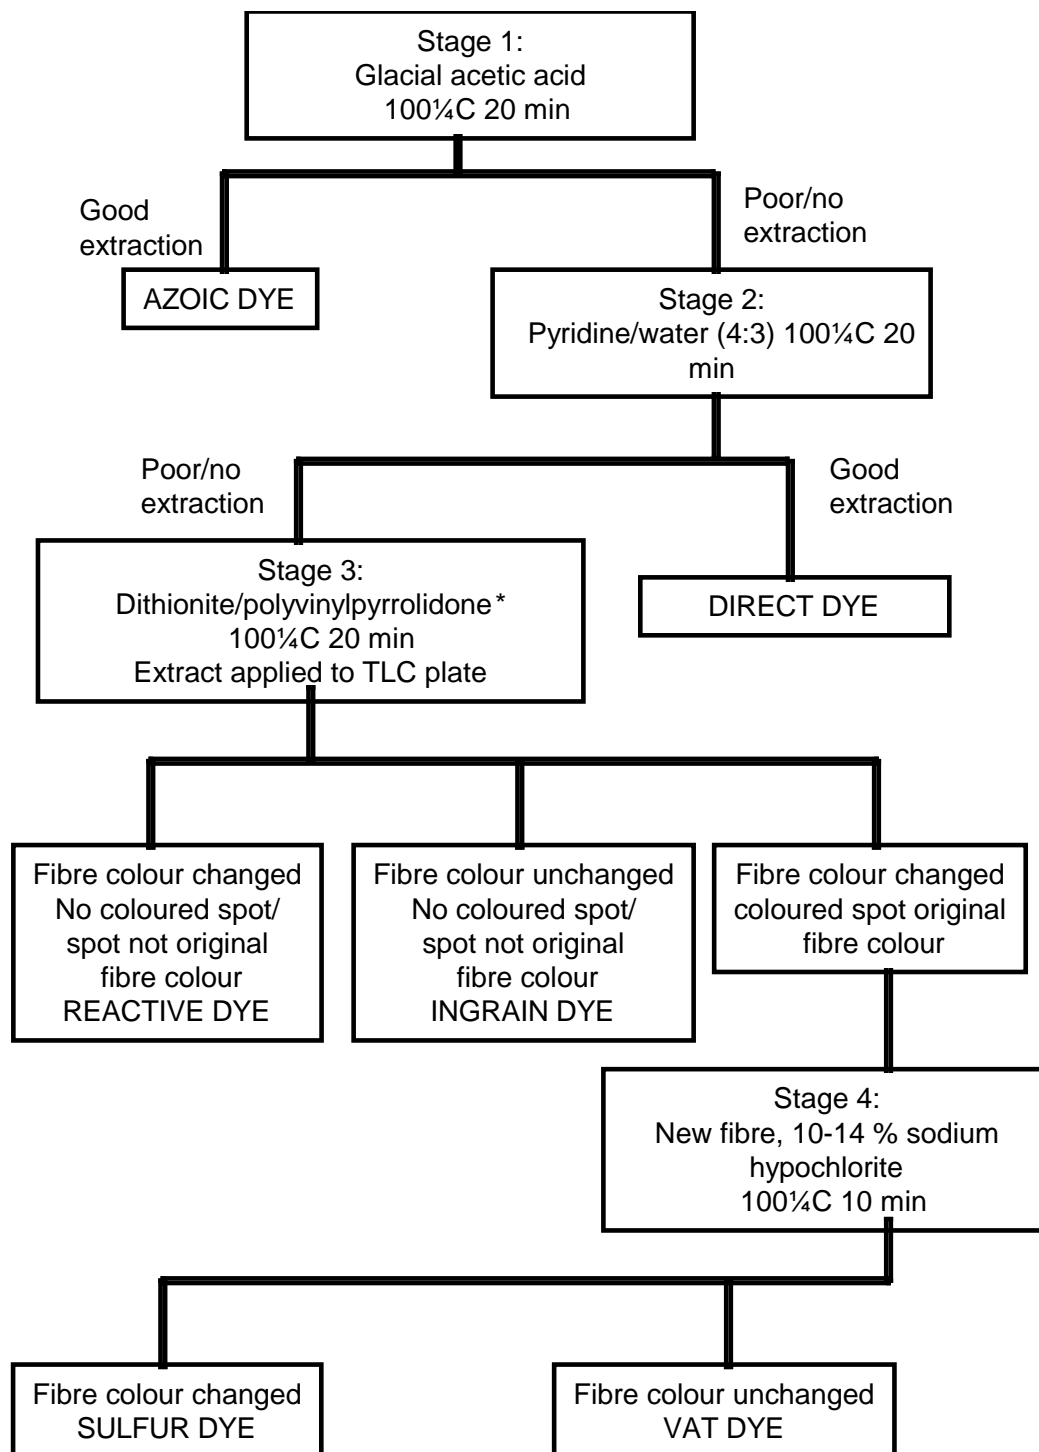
Stage 1:
Glacial acetic acid
100¼C 20 min

Good extraction

AZOIC DYE

Poor/no extraction

Stage 2:
Pyridine/water (4:3) 100¼C 20 min

Poor/no extraction

Good extraction

Stage 3:
Dithionite/polyvinylpyrrolidone*
100¼C 20 min
Extract applied to TLC plate

DIRECT DYE

Fibre colour changed
No coloured spot/
spot not original
fibre colour
REACTIVE DYE

Fibre colour unchanged
No coloured spot/
spot not original
fibre colour
INGRAIN DYE

Fibre colour changed
coloured spot original
fibre colour

Stage 4:
New fibre, 10-14 % sodium hypochlorite
100¼C 10 min

Fibre colour changed
SULFUR DYE

Fibre colour unchanged
VAT DYE